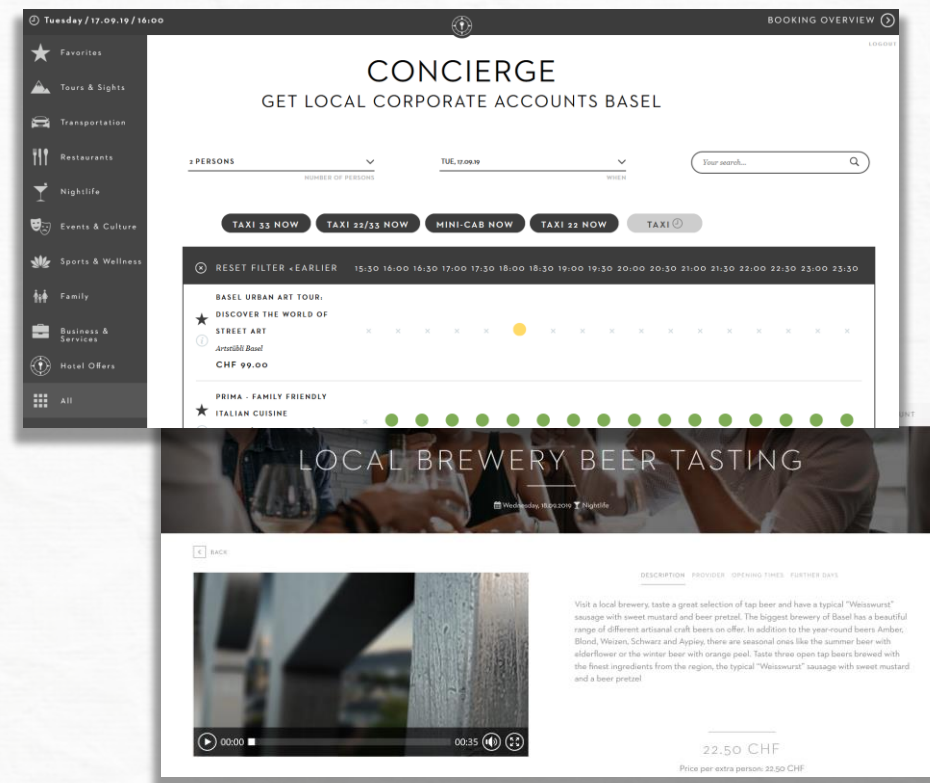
Tuesday / 17.09.19 / 16:00

BOOKING OVERVIEW

LOGOUT

Favorites
Tours & Sights
Transportation
Restaurants
Nightlife
Events & Culture
Sports & Wellness
Family
Business & Services
Hotel Offers
All

CONCIERGE
GET LOCAL CORPORATE ACCOUNTS BASEL

2 PERSONS
NUMBER OF PERSONS

TUE, 17.09.19
WHEN

Your search...

TAXI 33 NOW
TAXI 22/33 NOW
MINI-CAB NOW
TAXI 22 NOW
TAXI

RESET FILTER «EARLIER 15:30 16:00 16:30 17:00 17:30 18:00 18:30 19:00 19:30 20:00 20:30 21:00 21:30 22:00 22:30 23:00 23:30

BASEL URBAN ART TOUR: DISCOVER THE WORLD OF STREET ART
Artstübli Basel
CHF 99.00

PRIMA - FAMILY FRIENDLY ITALIAN CUISINE

LOCAL BREWERY BEER TASTING

Wednesday, 18.09.2019 Nightlife

BACK

DESCRIPTION PROVIDER OPENING TIMES FURTHER DAYS

Visit a local brewery, taste a great selection of tap beer and have a typical "Weisswurst" sausage with sweet mustard and beer pretzel. The biggest brewery of Basel has a beautiful range of different artisanal craft beers on offer. In addition to the year-round beers Amber, Blond, Weizen, Schwarz and Aypiey, there are seasonal ones like the summer beer with elderflower or the winter beer with orange peel. Taste three open tap beers brewed with the finest ingredients from the region, the typical "Weisswurst" sausage with sweet mustard and a beer pretzel

00:00
00:35

22.50 CHF
Price per extra person: 22.50 CHF